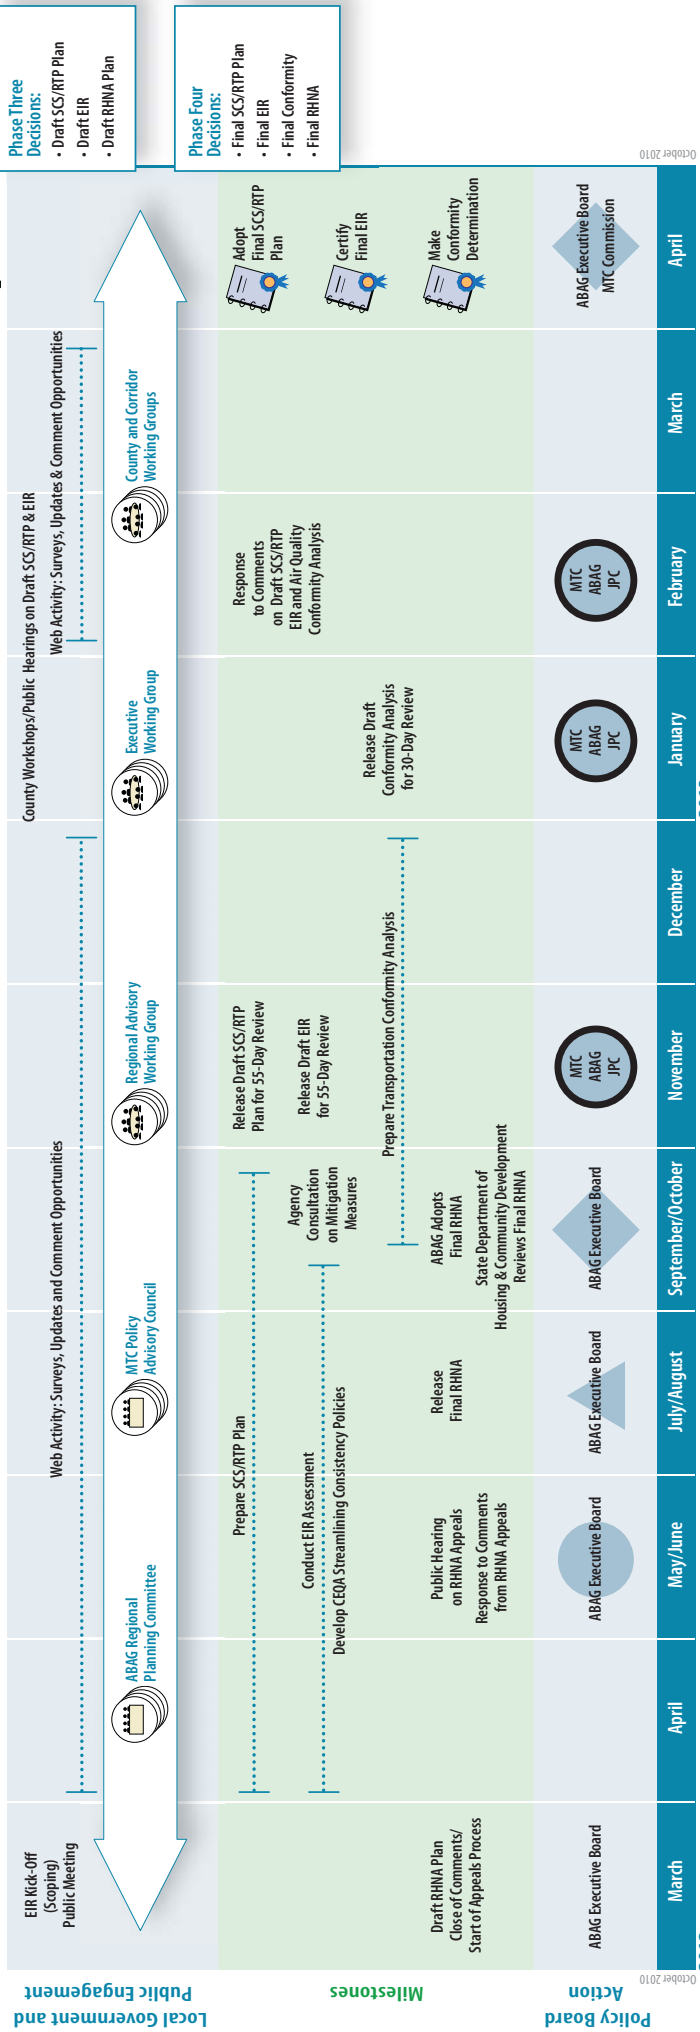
Phase Three Decisions:
• Draft SCS/RTP Plan
• Draft EIR
• Draft RHNA Plan

Phase Four Decisions:
• Final SCS/RTP Plan
• Final EIR
• Final Conformity
• Final RHNA

October 2010

Local Government and Public Engagement

Milestones

Policy Board Action

EIR Kick-Off (Scoping) Public Meeting

Web Activity: Surveys, Updates and Comment Opportunities

County Workshops/Public Hearings on Draft SCS/RTP & EIR

Web Activity: Surveys, Updates & Comment Opportunities

ABAG Regional Planning Committee

MTC Policy Advisory Council

Regional Advisory Working Group

Executive Working Group

County and Corridor Working Groups

Prepare SCS/RTP Plan

Conduct EIR Assessment

Develop CEQA Streamlining Consistency Policies

Agency Consultation on Mitigation Measures

Release Draft SCS/RTP Plan for 55-Day Review

Release Draft EIR for 55-Day Review

Prepare Transportation Conformity Analysis

Release Draft Conformity Analysis for 30-Day Review

Response to Comments on Draft SCS/RTP EIR and Air Quality Conformity Analysis

Adopt Final SCS/RTP Plan

Certify Final EIR

Make Conformity Determination

Draft RHNA Plan Close of Comments/ Start of Appeals Process

Public Hearing on RHNA Appeals
Response to Comments from RHNA Appeals

Release Final RHNA

ABAG Adopts Final RHNA
State Department of Housing & Community Development Reviews Final RHNA

ABAG Executive Board

ABAG Executive Board

ABAG Executive Board

ABAG Executive Board

MTC ABAG JPC

MTC ABAG JPC

MTC ABAG JPC

ABAG Executive Board MTC Commission

March

April

May/June

July/August

September/October

November

December

January

February

March

April

October 2010